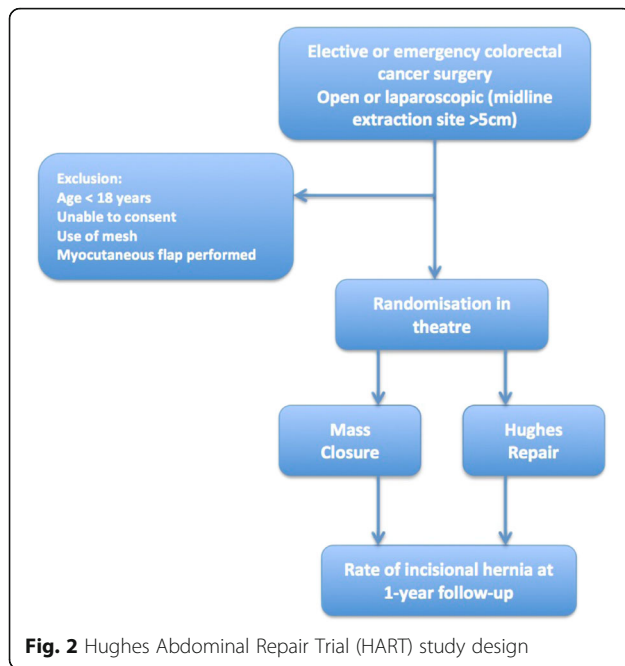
Elective or emergency colorectal cancer surgery
Open or laparoscopic (midline extraction site >5cm)

Exclusion:
Age < 18 years
Unable to consent
Use of mesh
Myocutaneous flap performed

Randomisation in theatre

Mass Closure

Hughes Repair

Rate of incisional hernia at 1-year follow-up

**Fig. 2** Hughes Abdominal Repair Trial (HART) study design